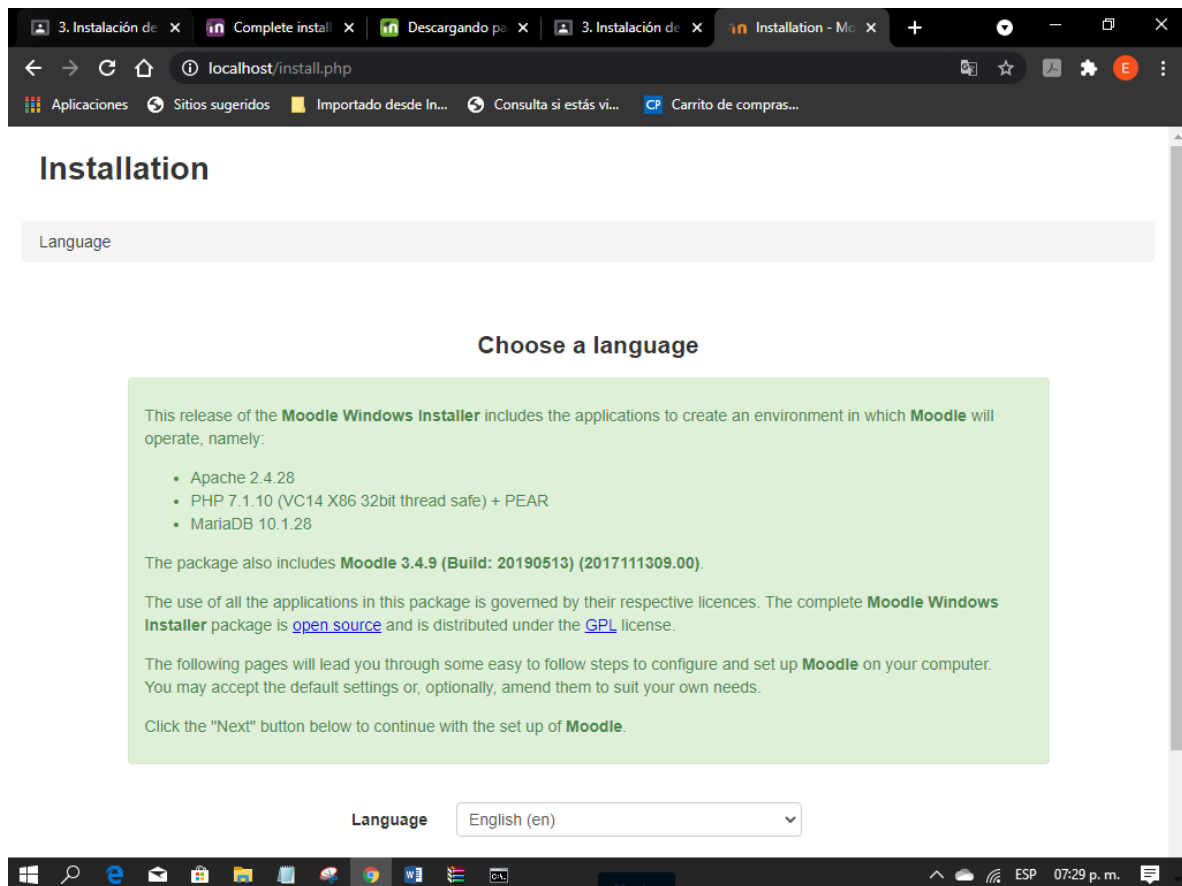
3. Instalación de ✕ Complete install ✕ Descargando pa ✕ 3. Instalación de ✕ Installation - Mo ✕ +

localhost/install.php

Aplicaciones Sitios sugeridos Importado desde In... Consulta si estás vi... CP Carrito de compras...

Installation

Language

Choose a language

This release of the Moodle Windows Installer includes the applications to create an environment in which Moodle will operate, namely:

- Apache 2.4.28
- PHP 7.1.10 (VC14 X86 32bit thread safe) + PEAR
- MariaDB 10.1.28

The package also includes Moodle 3.4.9 (Build: 20190513) (2017111309.00).

The use of all the applications in this package is governed by their respective licences. The complete Moodle Windows Installer package is open source and is distributed under the GPL license.

The following pages will lead you through some easy to follow steps to configure and set up Moodle on your computer. You may accept the default settings or, optionally, amend them to suit your own needs.

Click the "Next" button below to continue with the set up of Moodle.

Language English (en)

ESP 07:29 p. m.